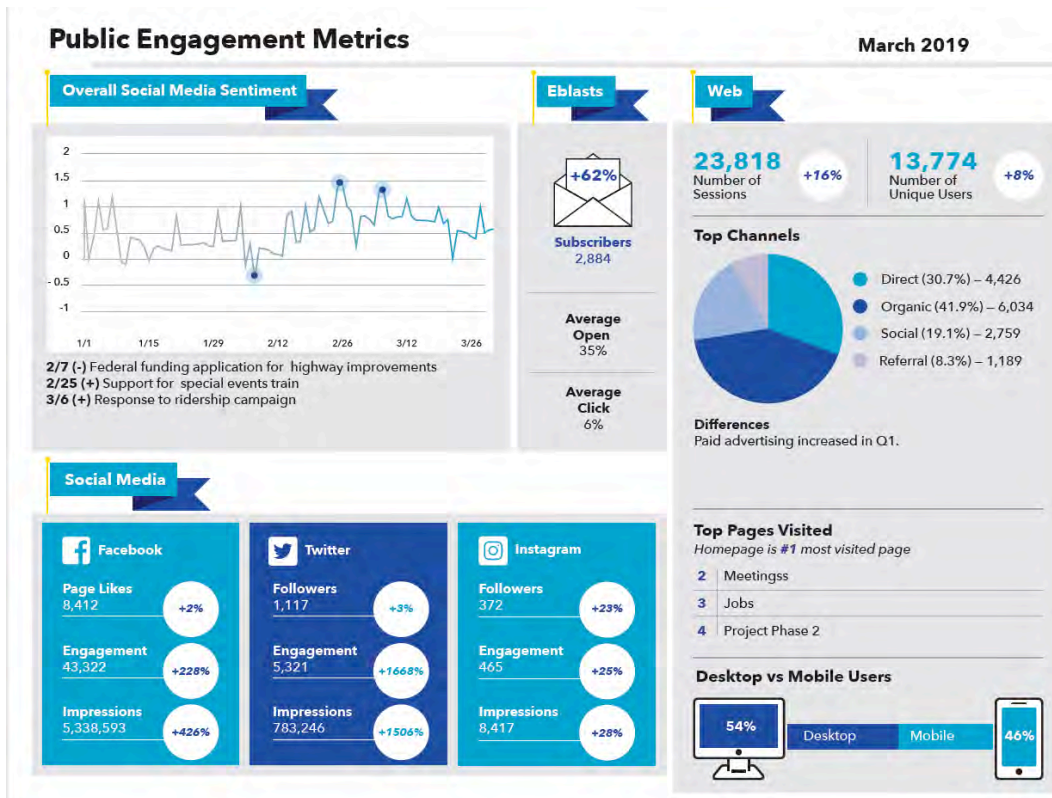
Public Engagement Metrics

March 2019

Overall Social Media Sentiment

2
1.5
1
0.5
0
- 0.5
-1

1/1 1/15 1/29 2/12 2/26 3/12 3/26

2/7 (-) Federal funding application for highway improvements
2/25 (+) Support for special events train
3/6 (+) Response to ridership campaign

Eblasts

+62%

Subscribers
2,884

Average Open
35%

Average Click
6%

Web

23,818
Number of Sessions
+16%

13,774
Number of Unique Users
+8%

Top Channels

Direct (30.7%) – 4,426
Organic (41.9%) – 6,034
Social (19.1%) – 2,759
Referral (8.3%) – 1,189

Differences
Paid advertising increased in Q1.

Social Media

Facebook

Page Likes
8,412
+2%

Engagement
43,322
+228%

Impressions
5,338,593
+426%

Twitter

Followers
1,117
+3%

Engagement
5,321
+1668%

Impressions
783,246
+1506%

Instagram

Followers
372
+23%

Engagement
465
+25%

Impressions
8,417
+28%

Top Pages Visited
Homepage is #1 most visited page

| 2 | Meetingss |
|---|---|
| 3 | Jobs |
| 4 | Project Phase 2 |

Desktop vs Mobile Users

54%
Desktop
Mobile
46%